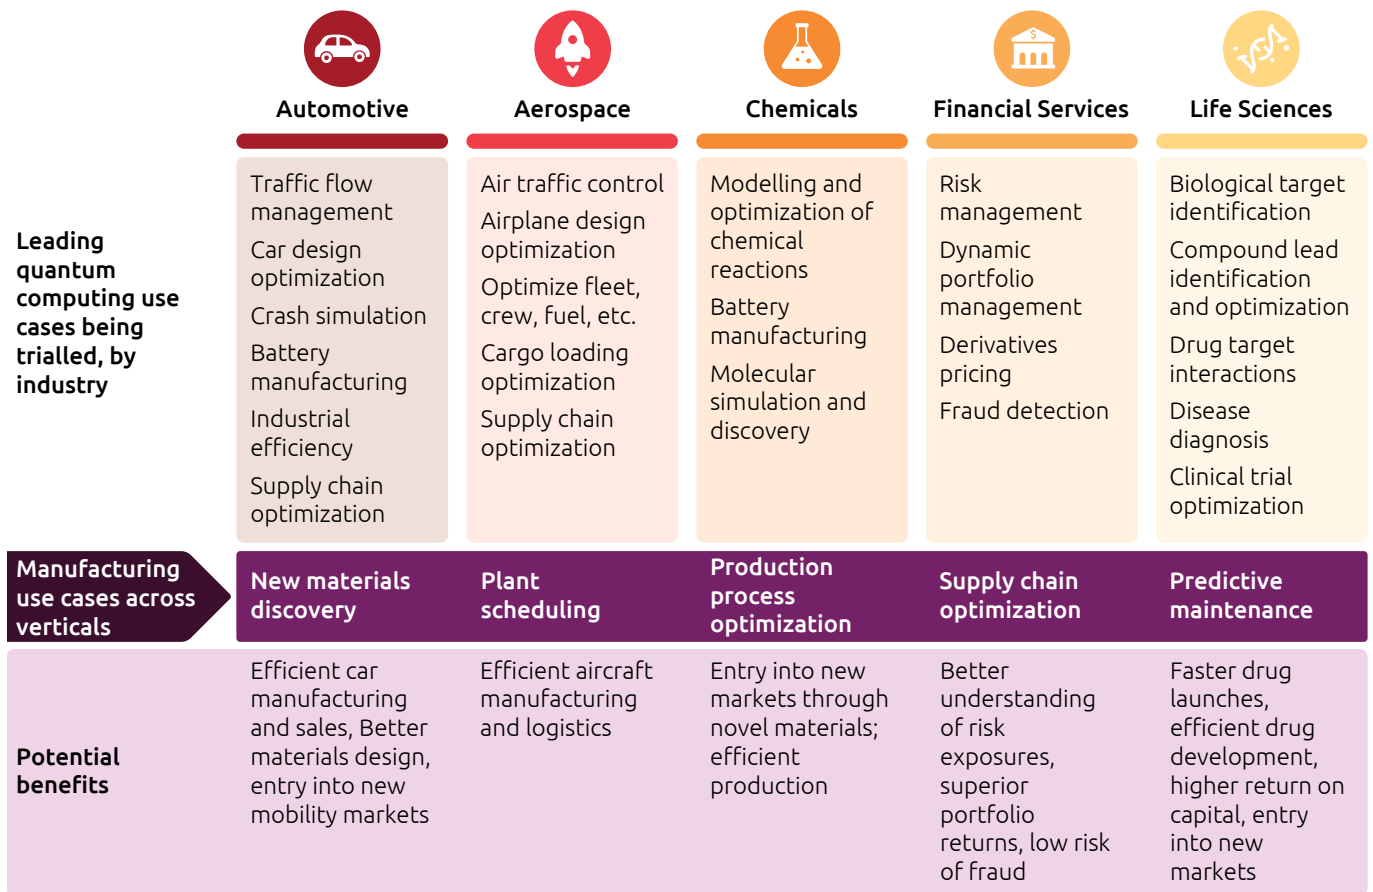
| | Automotive | Aerospace | Chemicals | Financial Services | Life Sciences |
|---|---|---|---|---|---|
| Leading quantum computing use cases being trialled, by industry | Traffic flow management<br>Car design optimization<br>Crash simulation<br>Battery manufacturing<br>Industrial efficiency<br>Supply chain optimization | Air traffic control<br>Airplane design optimization<br>Optimize fleet, crew, fuel, etc.<br>Cargo loading optimization<br>Supply chain optimization | Modelling and optimization of chemical reactions<br>Battery manufacturing<br>Molecular simulation and discovery | Risk management<br>Dynamic portfolio management<br>Derivatives pricing<br>Fraud detection | Biological target identification<br>Compound lead identification and optimization<br>Drug target interactions<br>Disease diagnosis<br>Clinical trial optimization |
| Manufacturing use cases across verticals | New materials discovery | Plant scheduling | Production process optimization | Supply chain optimization | Predictive maintenance |
| Potential benefits | Efficient car manufacturing and sales, Better materials design, entry into new mobility markets | Efficient aircraft manufacturing and logistics | Entry into new markets through novel materials; efficient production | Better understanding of risk exposures, superior portfolio returns, low risk of fraud | Faster drug launches, efficient drug development, higher return on capital, entry into new markets |